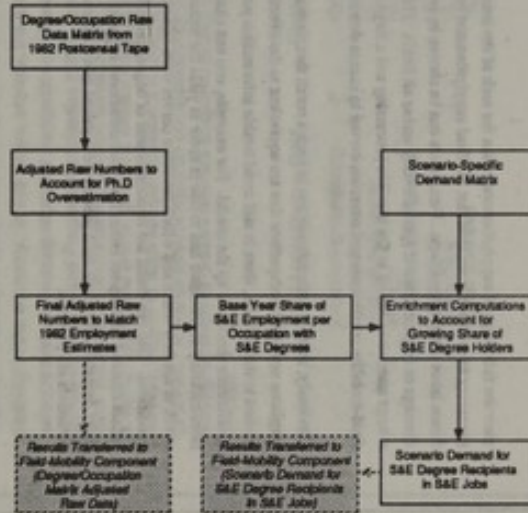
Degree/Occupation Raw Data Matrix from 1982 Postcensal Tape

Adjusted Raw Numbers to Account for Ph.D Overestimation

Scenario-Specific Demand Matrix

Final Adjusted Raw Numbers to Match 1982 Employment Estimates

Base Year Share of S&E Employment per Occupation with S&E Degrees

Enrichment Computations to Account for Growing Share of S&E Degree Holders

Results Transferred to Field-Mobility Component (Degree/Occupation Matrix Adjusted Raw Data)

Results Transferred to Field-Mobility Component (Scenario Demand for S&E Degree Recipients in S&E Jobs)

Scenario Demand for S&E Degree Recipients in S&E Jobs